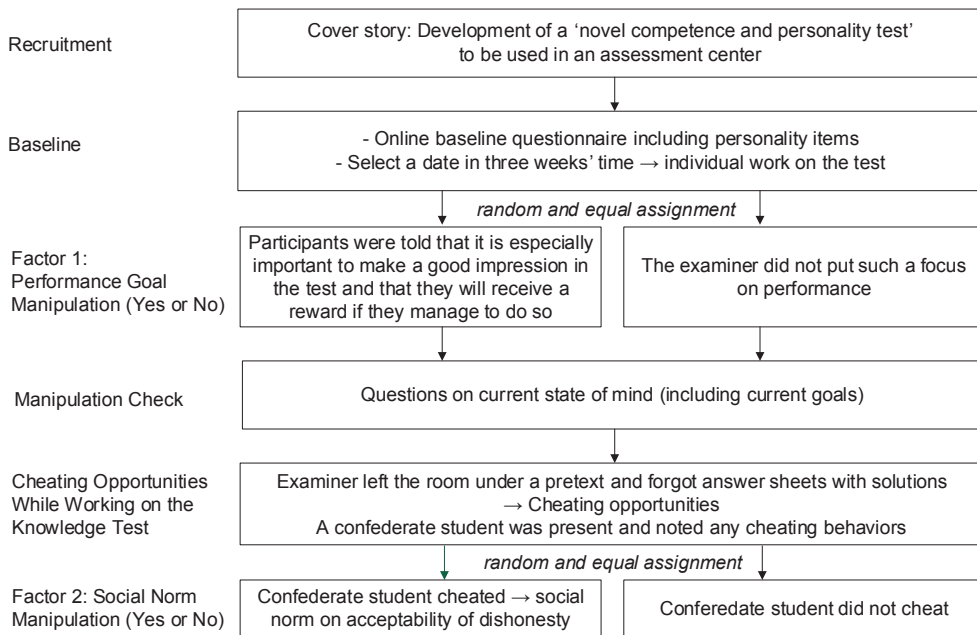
Recruitment

Cover story: Development of a ‘novel competence and personality test’ to be used in an assessment center

Baseline

- Online baseline questionnaire including personality items
- Select a date in three weeks’ time → individual work on the test

random and equal assignment

Factor 1: Performance Goal Manipulation (Yes or No)

Participants were told that it is especially important to make a good impression in the test and that they will receive a reward if they manage to do so

The examiner did not put such a focus on performance

Manipulation Check

Questions on current state of mind (including current goals)

Cheating Opportunities While Working on the Knowledge Test

Examiner left the room under a pretext and forgot answer sheets with solutions → Cheating opportunities
A confederate student was present and noted any cheating behaviors

random and equal assignment

Factor 2: Social Norm Manipulation (Yes or No)

Confederate student cheated → social norm on acceptability of dishonesty

Conferedate student did not cheat